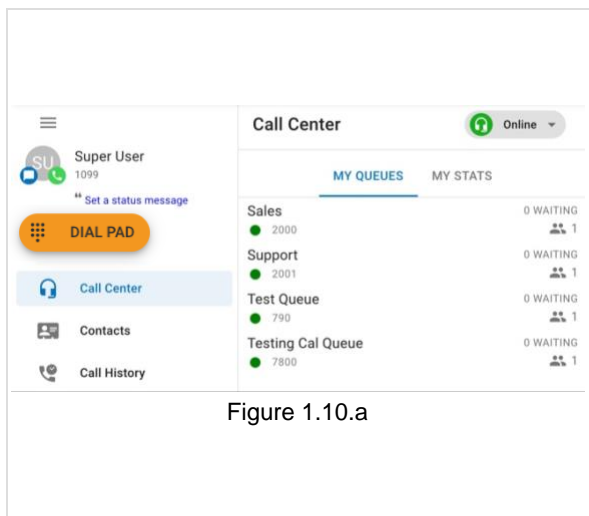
SU Super User
1099

" Set a status message

DIAL PAD

Call Center

Contacts

Call History

Call Center

Online

MY QUEUES

MY STATS

Sales
2000
0 WAITING
1

Support
2001
0 WAITING
1

Test Queue
790
0 WAITING
1

Testing Cal Queue
7800
0 WAITING
1

Figure 1.10.a